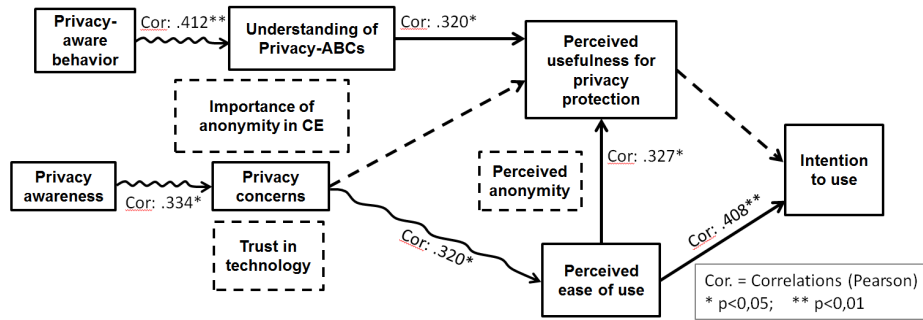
Privacy-aware behavior

Cor: .412**

Understanding of Privacy-ABCs

Cor: .320*

Perceived usefulness for privacy protection

Importance of anonymity in CE

Privacy awareness

Cor: .334*

Privacy concerns

Trust in technology

Cor: .320*

Perceived anonymity

Cor: .327*

Perceived ease of use

Cor: .408**

Intention to use

Cor. = Correlations (Pearson)
* p<0,05; ** p<0,01